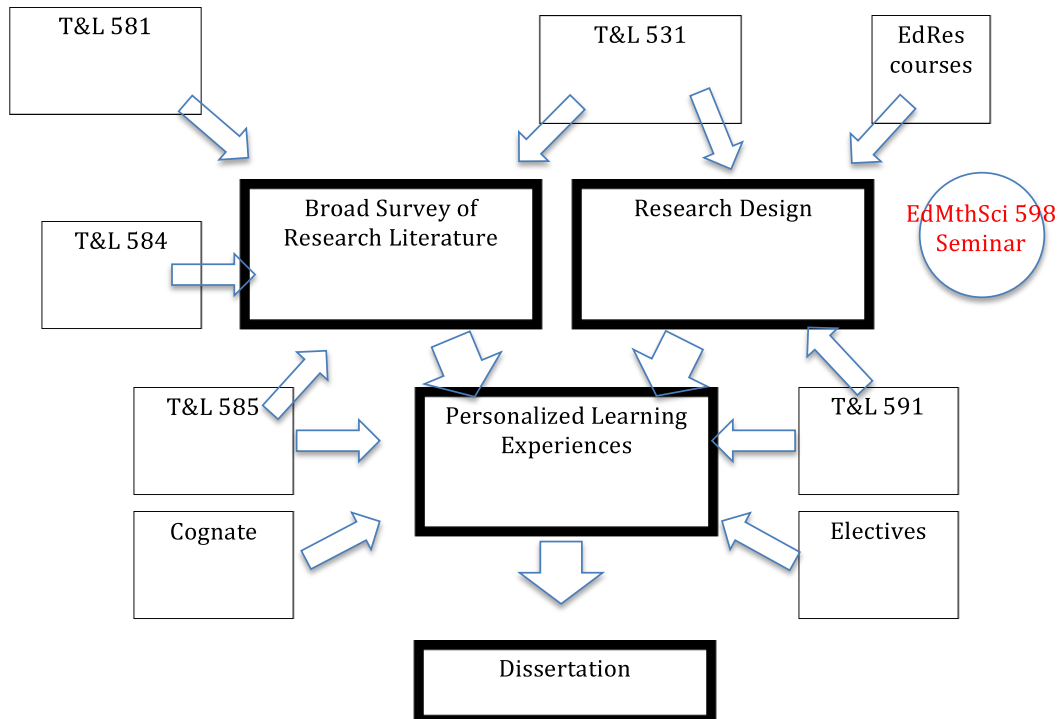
T&L 581

T&L 531

EdRes courses

T&L 584

Broad Survey of Research Literature

Research Design

EdMthSci 598 Seminar

T&L 585

Personalized Learning Experiences

T&L 591

Cognate

Electives

Dissertation